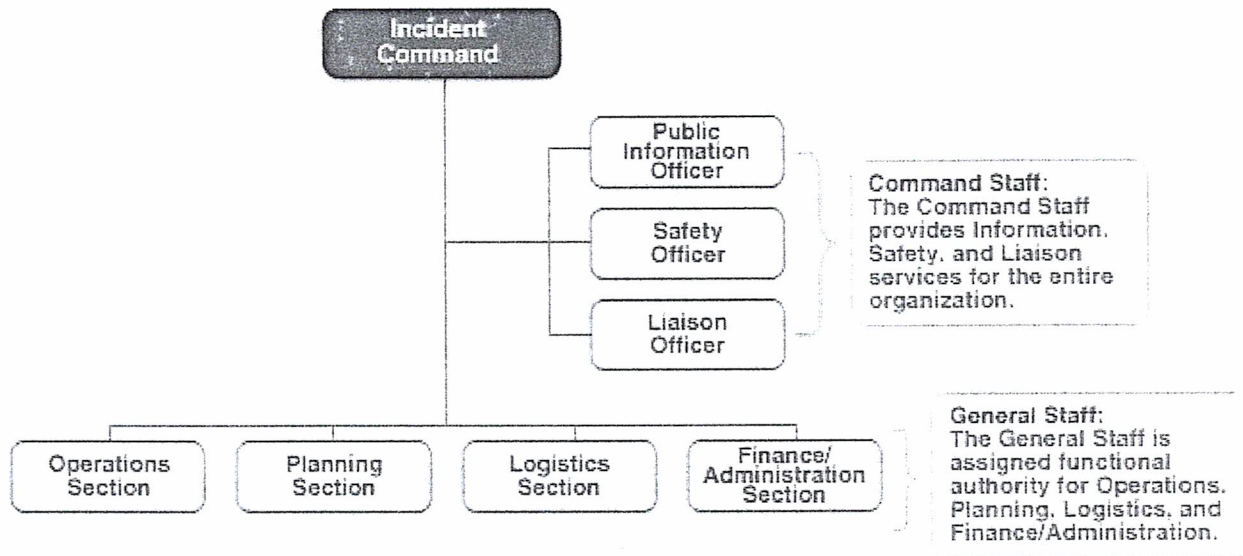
Incident Command

Public Information Officer

Safety Officer

Liaison Officer

Command Staff: The Command Staff provides Information. Safety, and Liaison services for the entire organization.

Operations Section

Planning Section

Logistics Section

Finance/ Administration Section

General Staff: The General Staff is assigned functional authority for Operations. Planning, Logistics, and Finance/Administration.